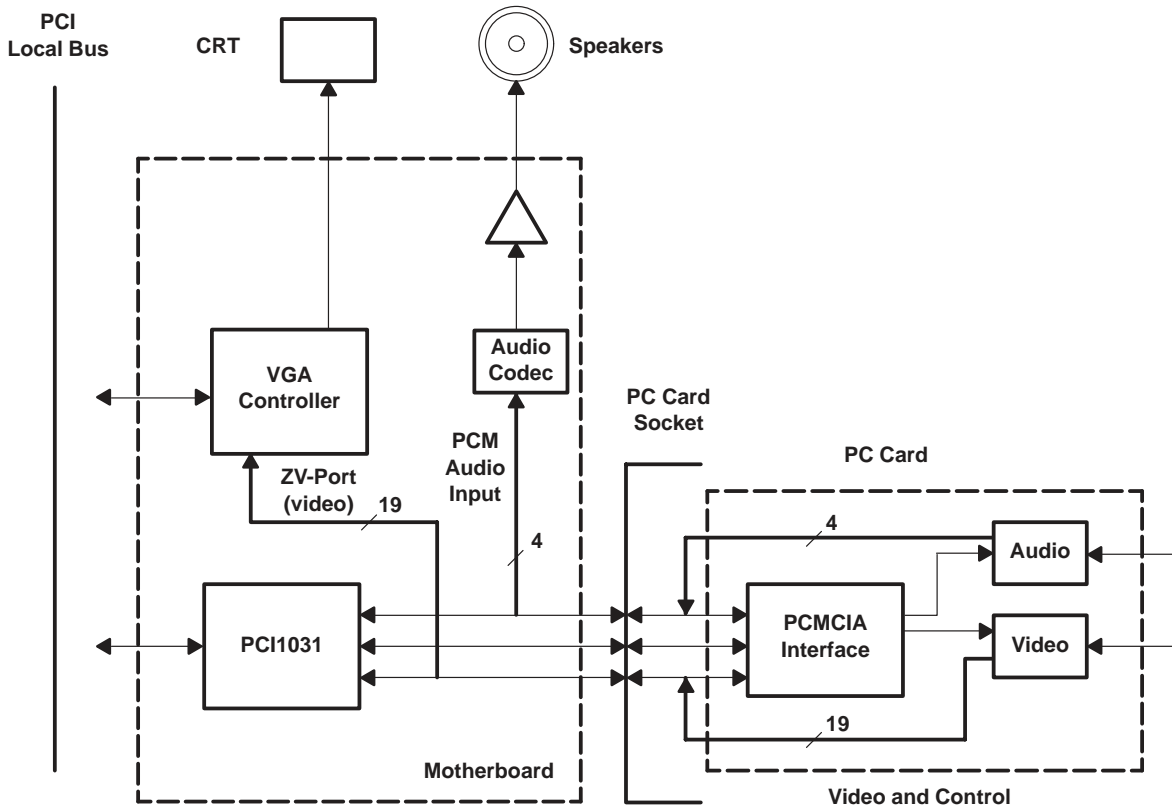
PCI
Local Bus

CRT

Speakers

VGA
Controller

Audio
Codec

PC Card
Socket

PCM
Audio
Input

ZV-Port
(video)

19

4

PC Card

4

Audio

PCI1031

PCMCIA
Interface

Video

19

Motherboard

Video and Control